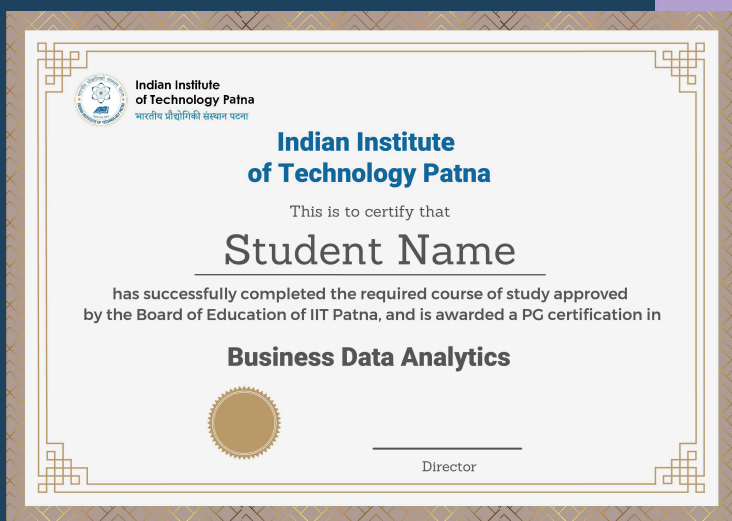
Indian Institute of Technology Patna
भारतीय प्रौद्योगिकी संस्थान पटना

Indian Institute of Technology Patna

This is to certify that

Student Name

has successfully completed the required course of study approved by the Board of Education of IIT Patna, and is awarded a PG certification in

Business Data Analytics

Director